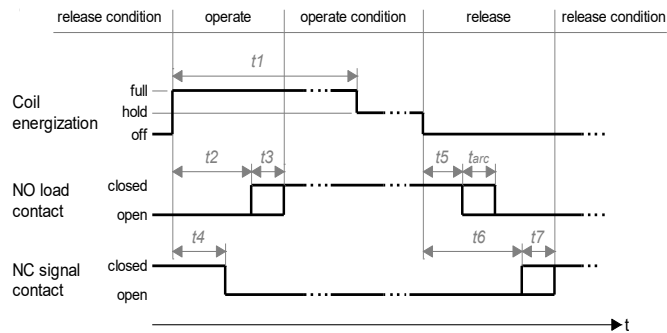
release condition | operate | operate condition | release | release condition

t1

Coil energization
full
hold
off

t2
t3
t5
$t_{arc}$

NO load contact
closed
open

t4
t6
t7

NC signal contact
closed
open

t